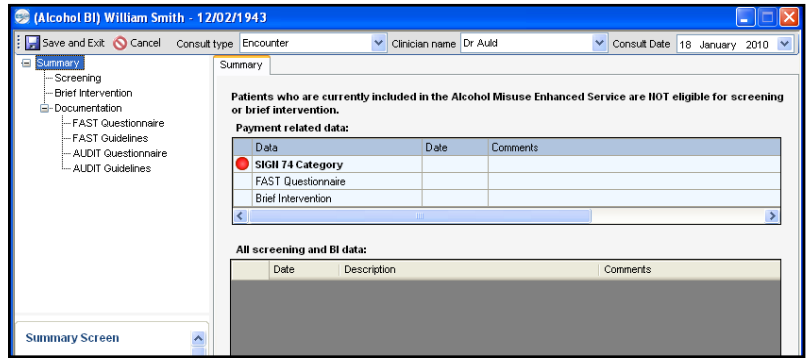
(Alcohol BI) William Smith - 12/02/1943

Save and Exit Cancel Consult type Encounter Clinician name Dr Auld Consult Date 18 January 2010

Summary
Screening
Brief Intervention
Documentation
FAST Questionnaire
FAST Guidelines
AUDIT Questionnaire
AUDIT Guidelines

Summary

Patients who are currently included in the Alcohol Misuse Enhanced Service are NOT eligible for screening or brief intervention.

Payment related data:

| Data | Date | Comments |
|---|---|---|
| SIGN 74 Category | | |
| FAST Questionnaire | | |
| Brief Intervention | | |

All screening and BI data:

| Date | Description | Comments |
|---|---|---|

Summary Screen